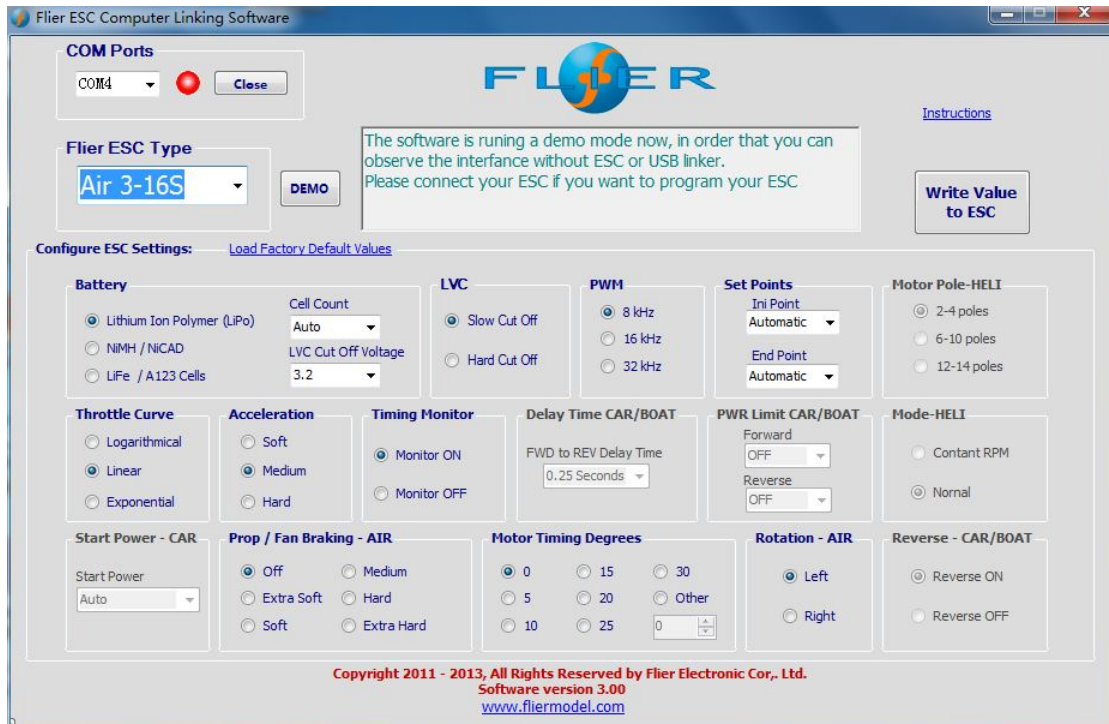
Flier ESC Computer Linking Software

COM Ports
COM4
Close

FLIER

Instructions

Flier ESC Type
Air 3-16S
DEMO

The software is runing a demo mode now, in order that you can observe the interfance without ESC or USB linker.
Please connect your ESC if you want to program your ESC

Write Value to ESC

Configure ESC Settings: Load Factory Default Values

Battery
Lithium Ion Polymer (LiPo)
NiMH / NiCAD
LiFe / A123 Cells
Cell Count
Auto
LVC Cut Off Voltage
3.2

LVC
Slow Cut Off
Hard Cut Off

PWM
8 kHz
16 kHz
32 kHz

Set Points
Ini Point
Automatic
End Point
Automatic

Motor Pole-HELI
2-4 poles
6-10 poles
12-14 poles

Throttle Curve
Logarithmical
Linear
Exponential

Acceleration
Soft
Medium
Hard

Timing Monitor
Monitor ON
Monitor OFF

Delay Time CAR/BOAT
FWD to REV Delay Time
0.25 Seconds

PWR Limit CAR/BOAT
Forward
OFF
Reverse
OFF

Mode-HELI
Contant RPM
Nornal

Start Power - CAR
Start Power
Auto

Prop / Fan Braking - AIR
Off
Extra Soft
Soft
Medium
Hard
Extra Hard

Motor Timing Degrees
0
5
10
15
20
25
30
Other
0

Rotation - AIR
Left
Right

Reverse - CAR/BOAT
Reverse ON
Reverse OFF

Copyright 2011 - 2013, All Rights Reserved by Flier Electronic Cor,. Ltd.
Software version 3.00
www.fliermodel.com